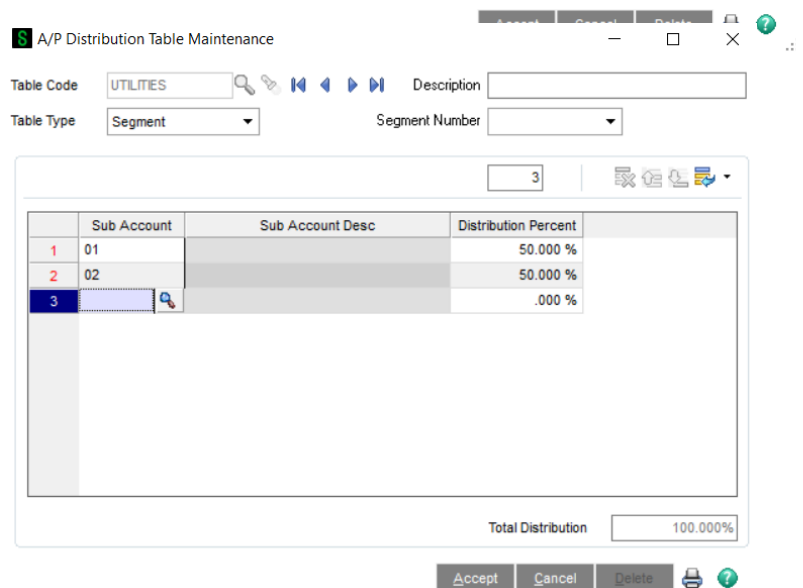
A/P Distribution Table Maintenance

Table Code UTILITIES
Description
Table Type Segment
Segment Number

3

|  | Sub Account | Sub Account Desc | Distribution Percent |
|---|---|---|---|
| 1 | 01 |  | 50.000 % |
| 2 | 02 |  | 50.000 % |
| 3 |  |  | .000 % |

Total Distribution 100.000%

Accept Cancel Delete